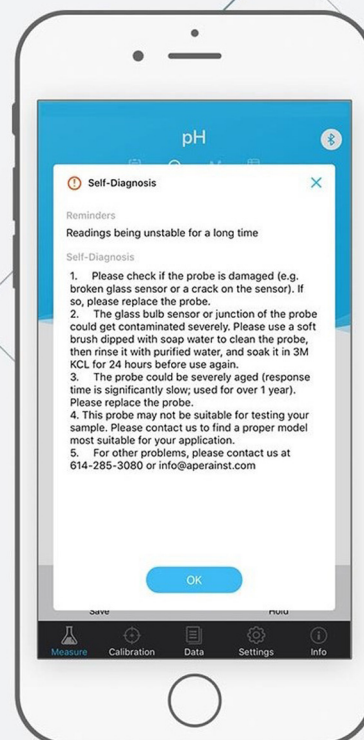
pH

Self-Diagnosis

Reminders

Readings being unstable for a long time

Self-Diagnosis

1. Please check if the probe is damaged (e.g. broken glass sensor or a crack on the sensor). If so, please replace the probe.
2. The glass bulb sensor or junction of the probe could get contaminated severely. Please use a soft brush dipped with soap water to clean the probe, then rinse it with purified water, and soak it in 3M KCL for 24 hours before use again.
3. The probe could be severely aged (response time is significantly slow; used for over 1 year). Please replace the probe.
4. This probe may not be suitable for testing your sample. Please contact us to find a proper model most suitable for your application.
5. For other problems, please contact us at 614-285-3080 or info@aperainst.com

OK

Save

Hold

Measure

Calibration

Data

Settings

Info